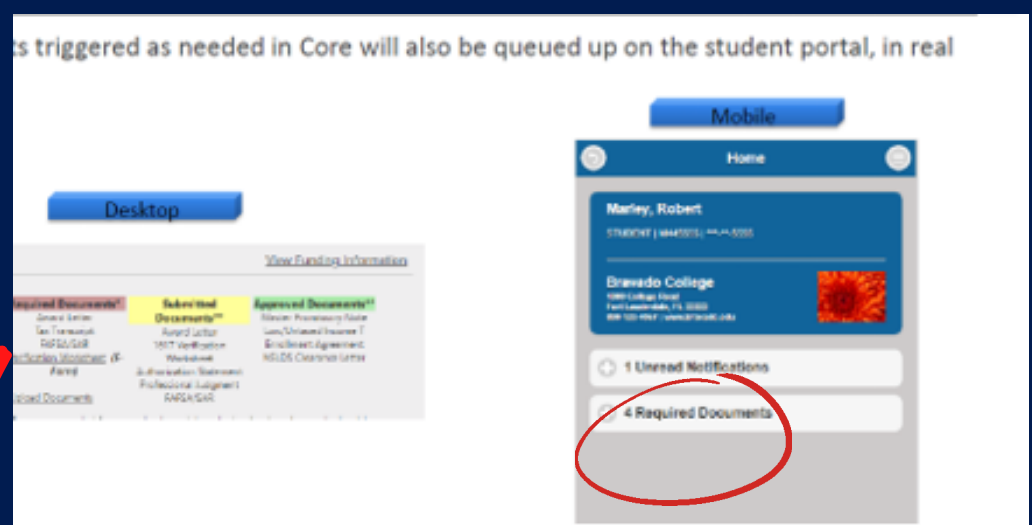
ts triggered as needed in Core will also be queued up on the student portal, in real

Mobile

Home

Marley, Robert

STUDENT | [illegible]

Bravado College

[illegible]

1 Unread Notifications

4 Required Documents

Desktop

View Funding Information

Required Documents*
Award Letter
Tax Transcript
FAFSA/SAR
Verification Worksheet (E-Form)
Upload Documents

Submitted Documents**
Award Letter
1617 Verification Worksheet
Authorization Statement
Professional Judgment
FAFSA/SAR

Approved Documents**
Master Promissory Note
Loan/Unusual Income ?
Enrollment Agreement
NSLDS Clearance Letter